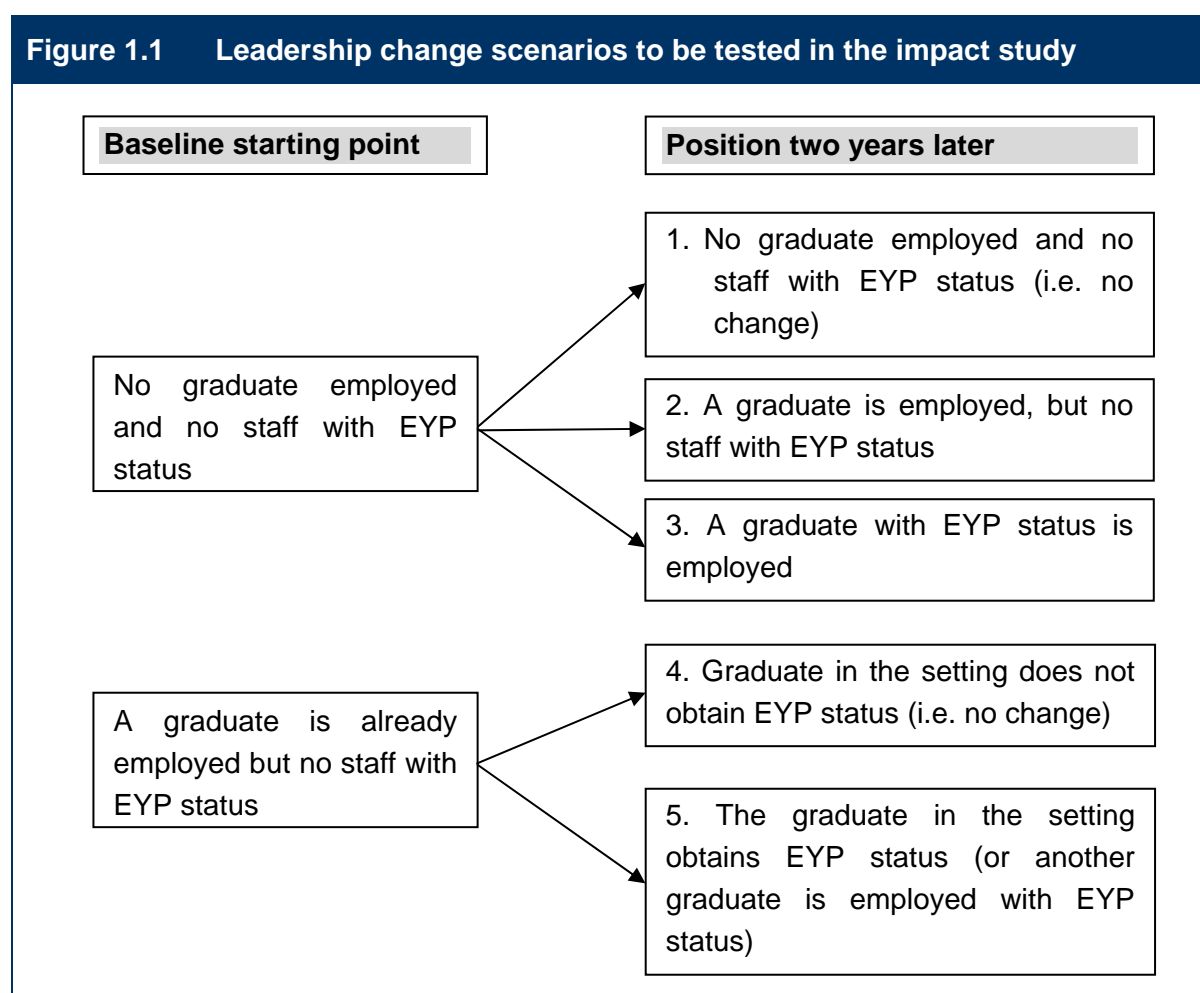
Figure 1.1 Leadership change scenarios to be tested in the impact study

Baseline starting point

Position two years later

1. No graduate employed and no staff with EYP status (i.e. no change)

No graduate employed and no staff with EYP status

2. A graduate is employed, but no staff with EYP status

3. A graduate with EYP status is employed

4. Graduate in the setting does not obtain EYP status (i.e. no change)

A graduate is already employed but no staff with EYP status

5. The graduate in the setting obtains EYP status (or another graduate is employed with EYP status)